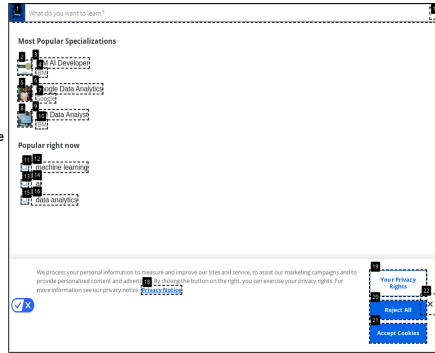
1
What do you want to learn?

Most Popular Specializations

2 3
4 5
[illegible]t AI Developer
IBM
6 7
8 9
Google Data Analytics
Google
10 11
IBM Data Analyst
IBM

Popular right now

11 12
machine learning
13 14
ai
15 16
data analytics

We process your personal information to measure and improve our sites and service, to assist our marketing campaigns and to provide personalized content and advert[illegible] By clicking the button on the right, you can exercise your privacy rights. For more information see our privacy notice. Privacy Notice

19
Your Privacy Rights

20
Reject All

21
Accept Cookies

22